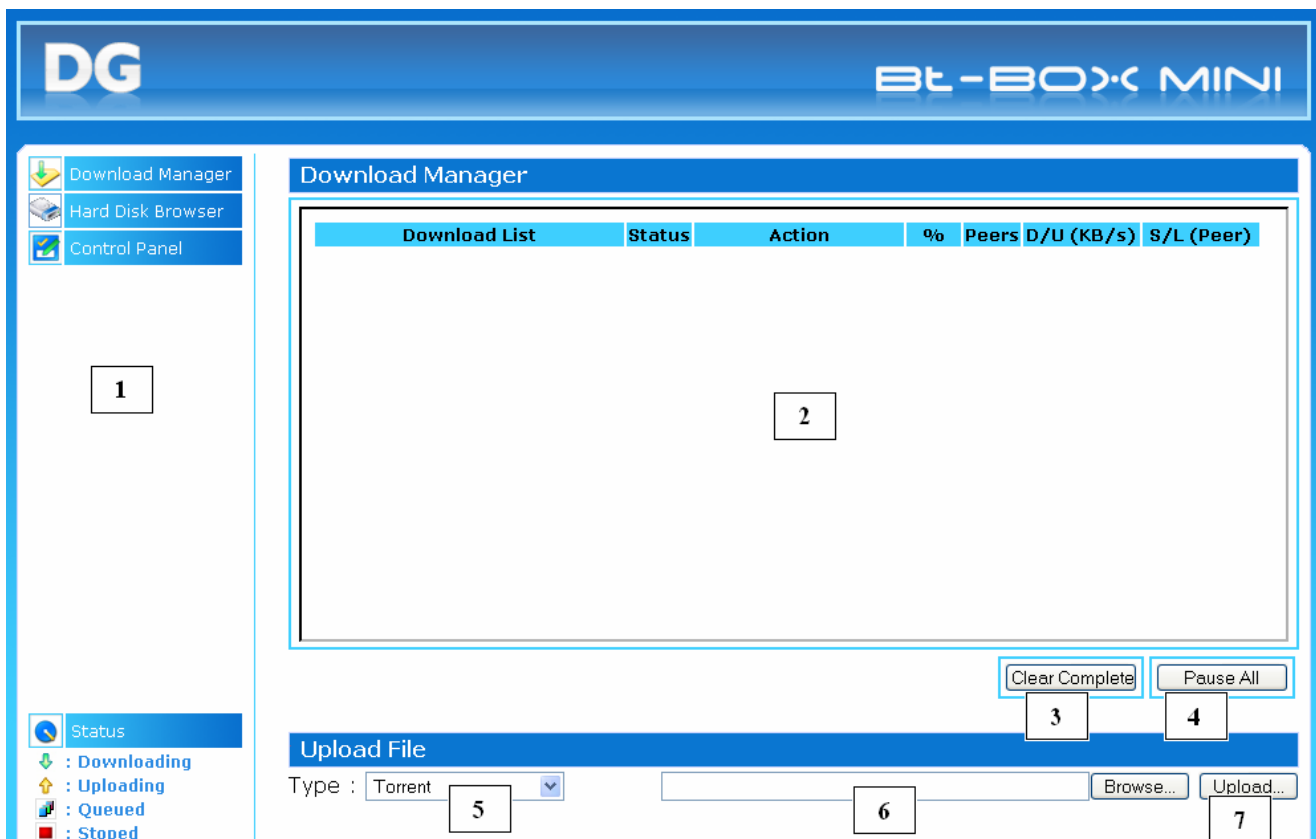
DG

BT-BOX MINI

Download Manager
Hard Disk Browser
Control Panel

1

Download Manager

| Download List | Status | Action | % | Peers | D/U (KB/s) | S/L (Peer) |
|---|---|---|---|---|---|---|

2

Clear Complete
Pause All

3
4

Status
: Downloading
: Uploading
: Queued
: Stoped

Upload File
Type : Torrent
5
Browse...
6
Upload...
7